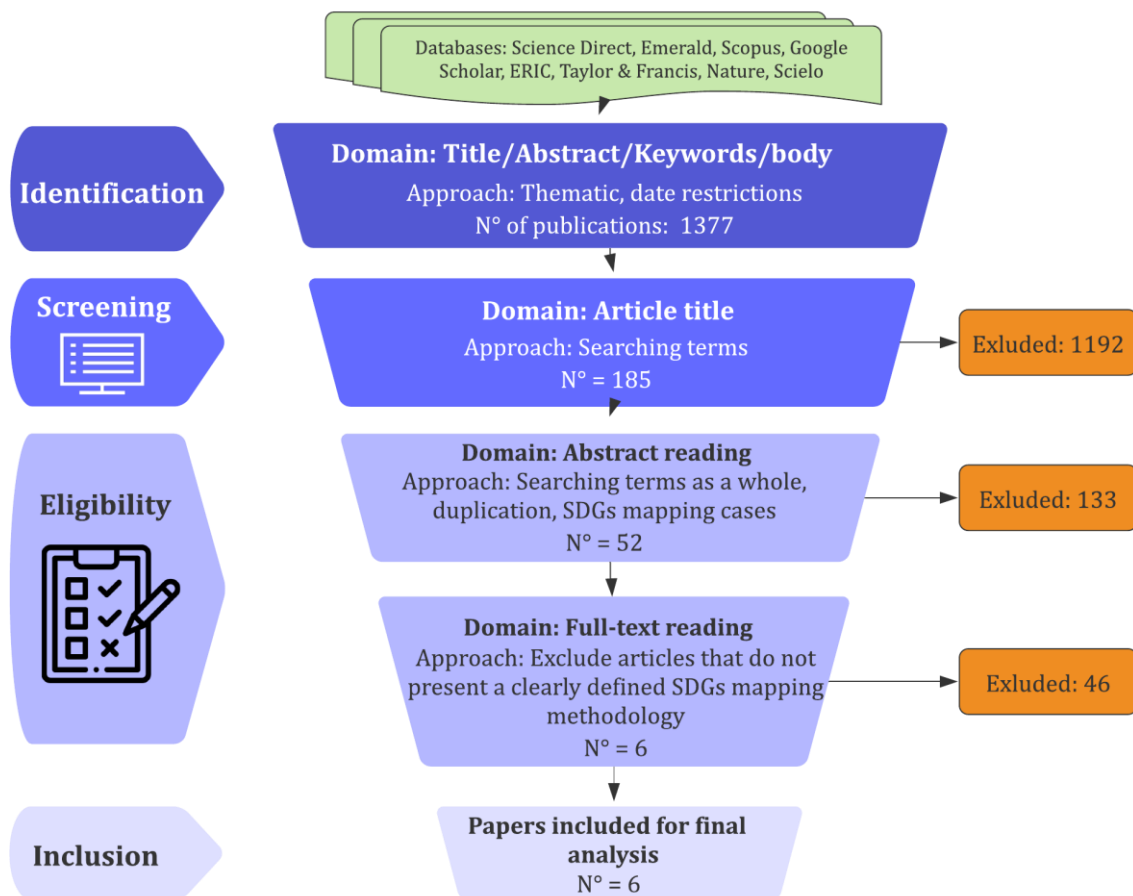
Databases: Science Direct, Emerald, Scopus, Google Scholar, ERIC, Taylor & Francis, Nature, Scielo

Identification

Domain: Title/Abstract/Keywords/body
Approach: Thematic, date restrictions
N° of publications: 1377

Screening

Domain: Article title
Approach: Searching terms
N° = 185

Exluded: 1192

Eligibility

Domain: Abstract reading
Approach: Searching terms as a whole, duplication, SDGs mapping cases
N° = 52

Exluded: 133

Domain: Full-text reading
Approach: Exclude articles that do not present a clearly defined SDGs mapping methodology
N° = 6

Exluded: 46

Inclusion

Papers included for final analysis
N° = 6